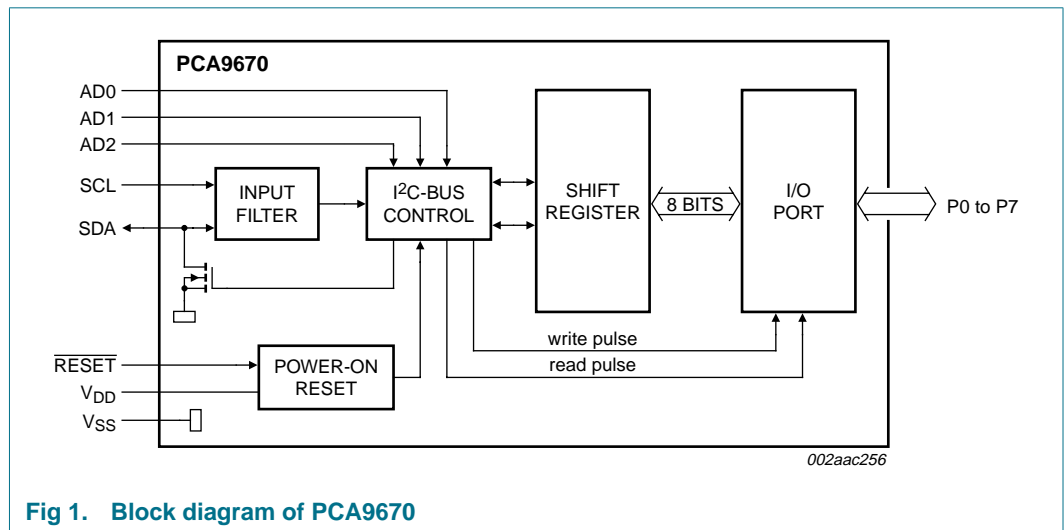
PCA9670

AD0
AD1
AD2
SCL
SDA

INPUT FILTER

I$^2$C-BUS CONTROL

SHIFT REGISTER

8 BITS

I/O PORT

P0 to P7

write pulse
read pulse

$\overline{RESET}$
$V_{DD}$
$V_{SS}$

POWER-ON RESET

002aac256

Fig 1. Block diagram of PCA9670